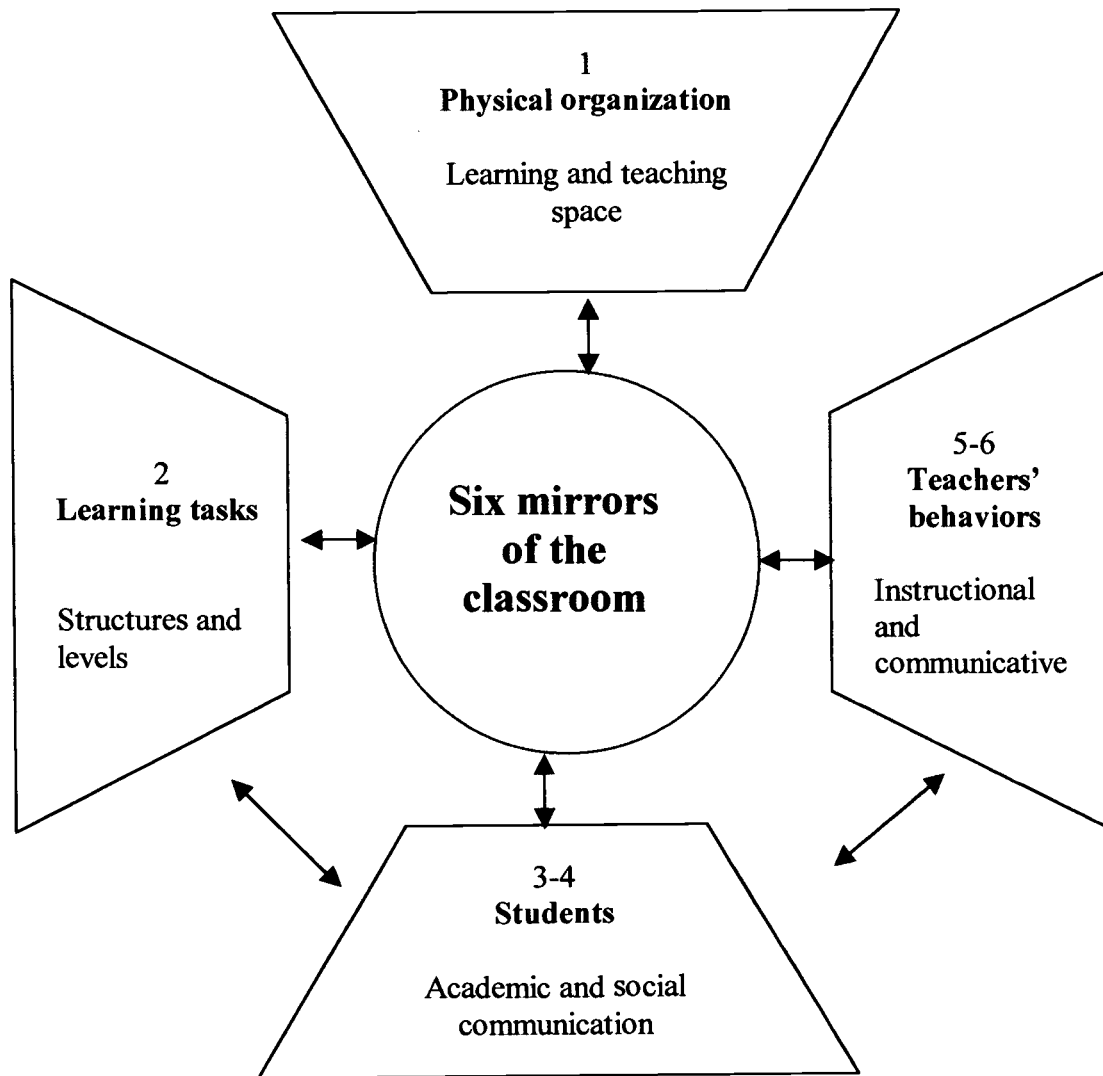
1
**Physical organization**

Learning and teaching space

2
**Learning tasks**

Structures and levels

**Six mirrors of the classroom**

5-6
**Teachers' behaviors**

Instructional and communicative

3-4
**Students**

Academic and social communication